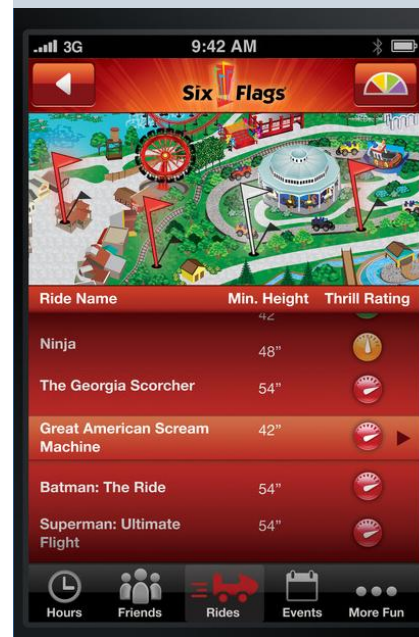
3G 9:42 AM

Six Flags

| Ride Name | Min. Height | Thrill Rating |
|---|---|---|
| | 42" | |
| Ninja | 48" | |
| The Georgia Scorcher | 54" | |
| Great American Scream Machine | 42" | |
| Batman: The Ride | 54" | |
| Superman: Ultimate Flight | 54" | |

Hours Friends Rides Events More Fun